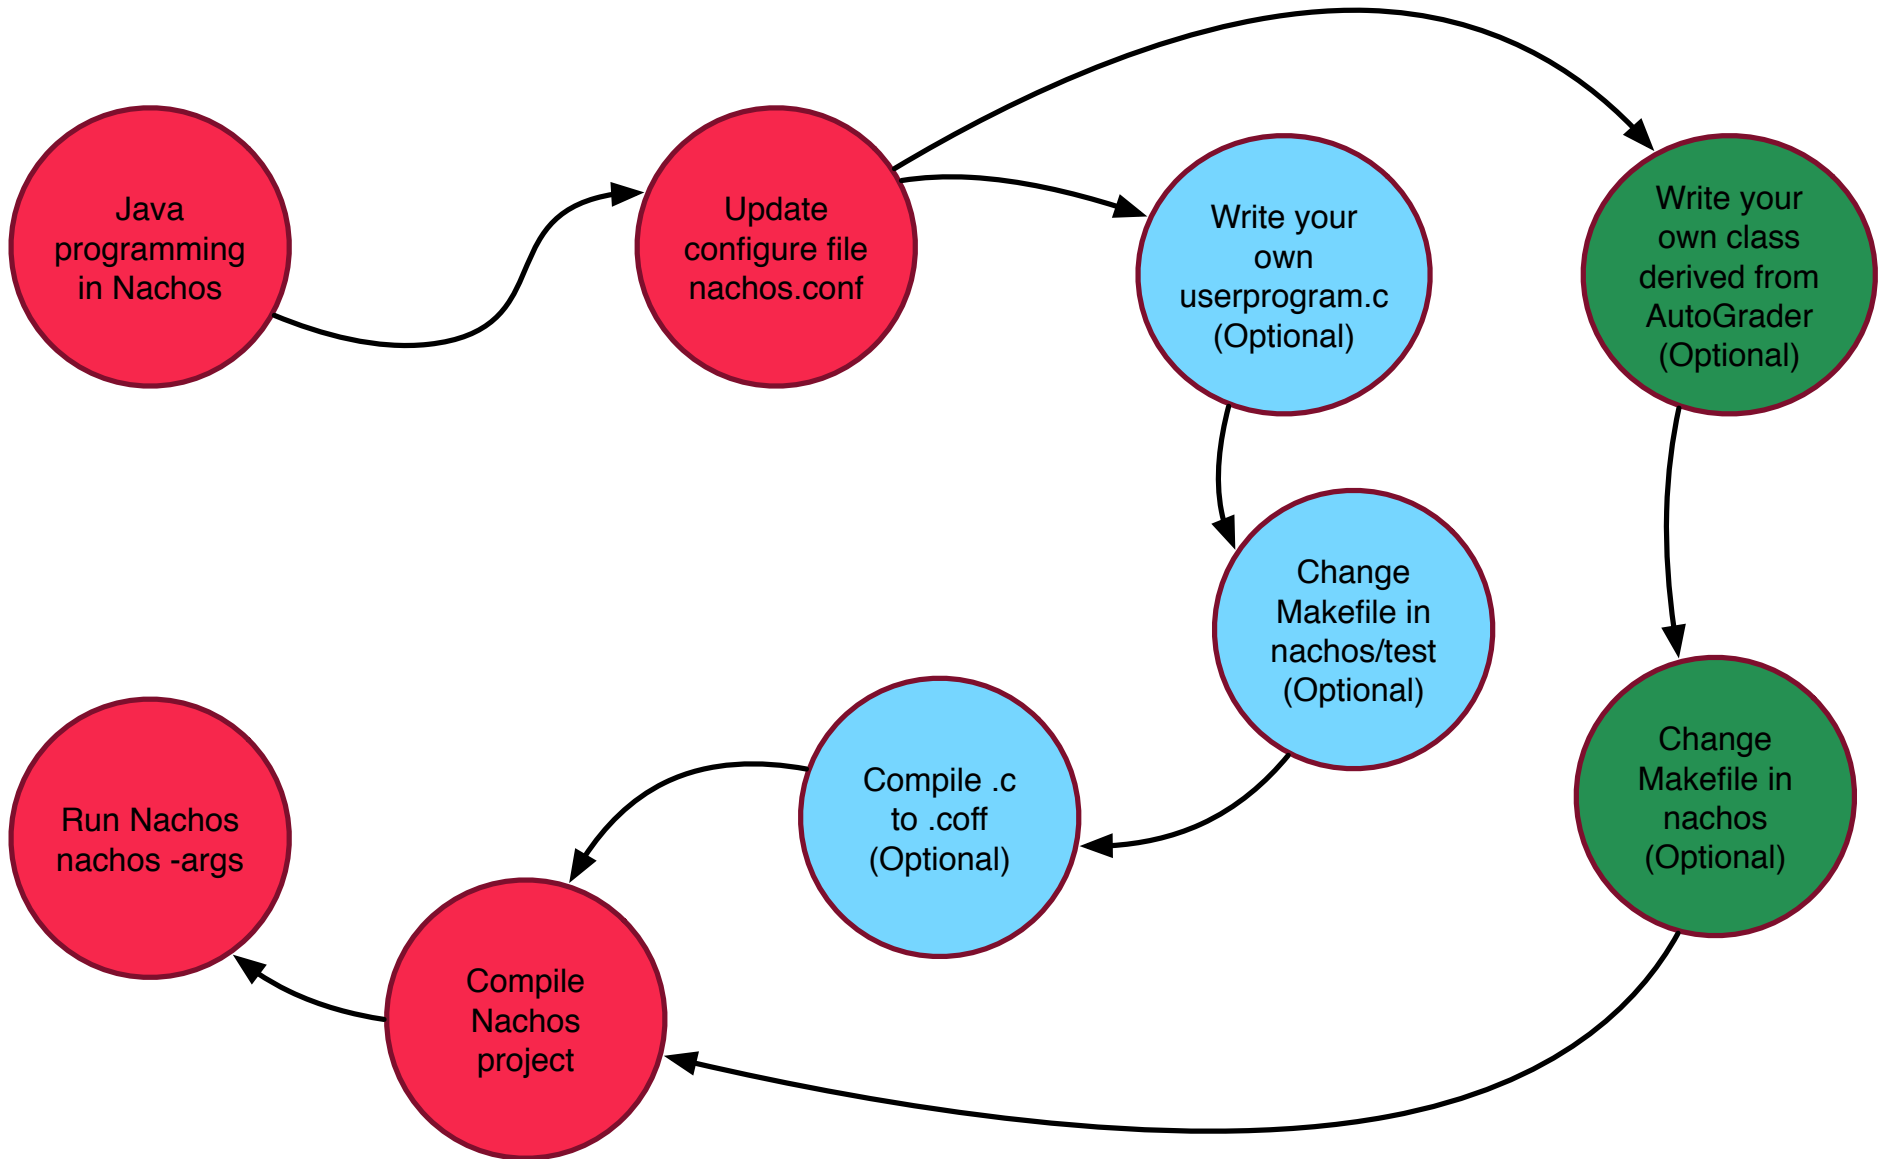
Java programming in Nachos

Update configure file nachos.conf

Write your own userprogram.c (Optional)

Write your own class derived from AutoGrader (Optional)

Change Makefile in nachos/test (Optional)

Change Makefile in nachos (Optional)

Compile .c to .coff (Optional)

Run Nachos nachos -args

Compile Nachos project